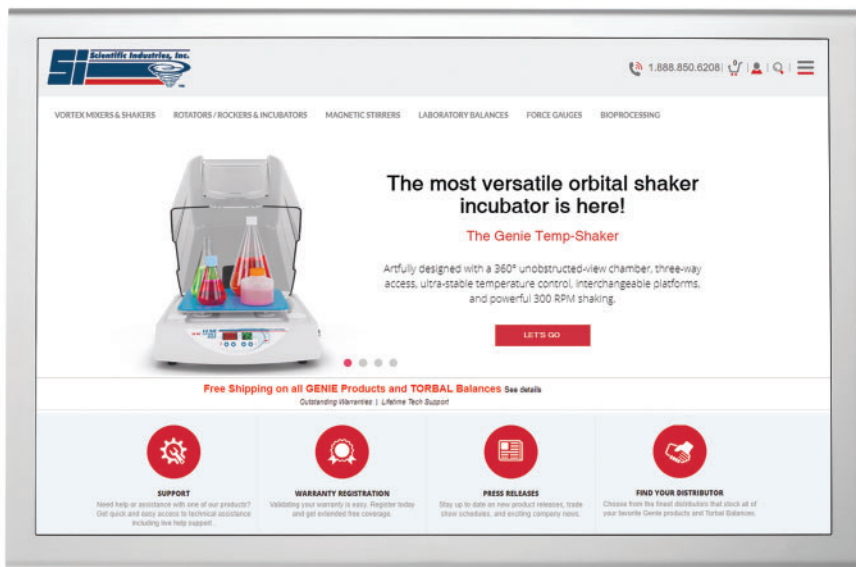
SI Scientific Industries, Inc.

1.888.850.6208

VORTEX MIXERS & SHAKERS   ROTATORS / ROCKERS & INCUBATORS   MAGNETIC STIRRERS   LABORATORY BALANCES   FORCE GAUGES   BIOPROCESSING

The most versatile orbital shaker incubator is here!

The Genie Temp-Shaker

Artfully designed with a 360° unobstructed-view chamber, three-way access, ultra-stable temperature control, interchangeable platforms, and powerful 300 RPM shaking.

LET'S GO

Free Shipping on all GENIE Products and TORBAL Balances See details

Outstanding Warranties | Lifetime Tech Support

SUPPORT
Need help or assistance with one of our products? Get quick and easy access to technical assistance including live help support.

WARRANTY REGISTRATION
Validating your warranty is easy. Register today and get extended free coverage.

PRESS RELEASES
Stay up to date on new product releases, trade show schedules, and exciting company news.

FIND YOUR DISTRIBUTOR
Choose from the finest distributors that stock all of your favorite Genie products and Torbal Balances.